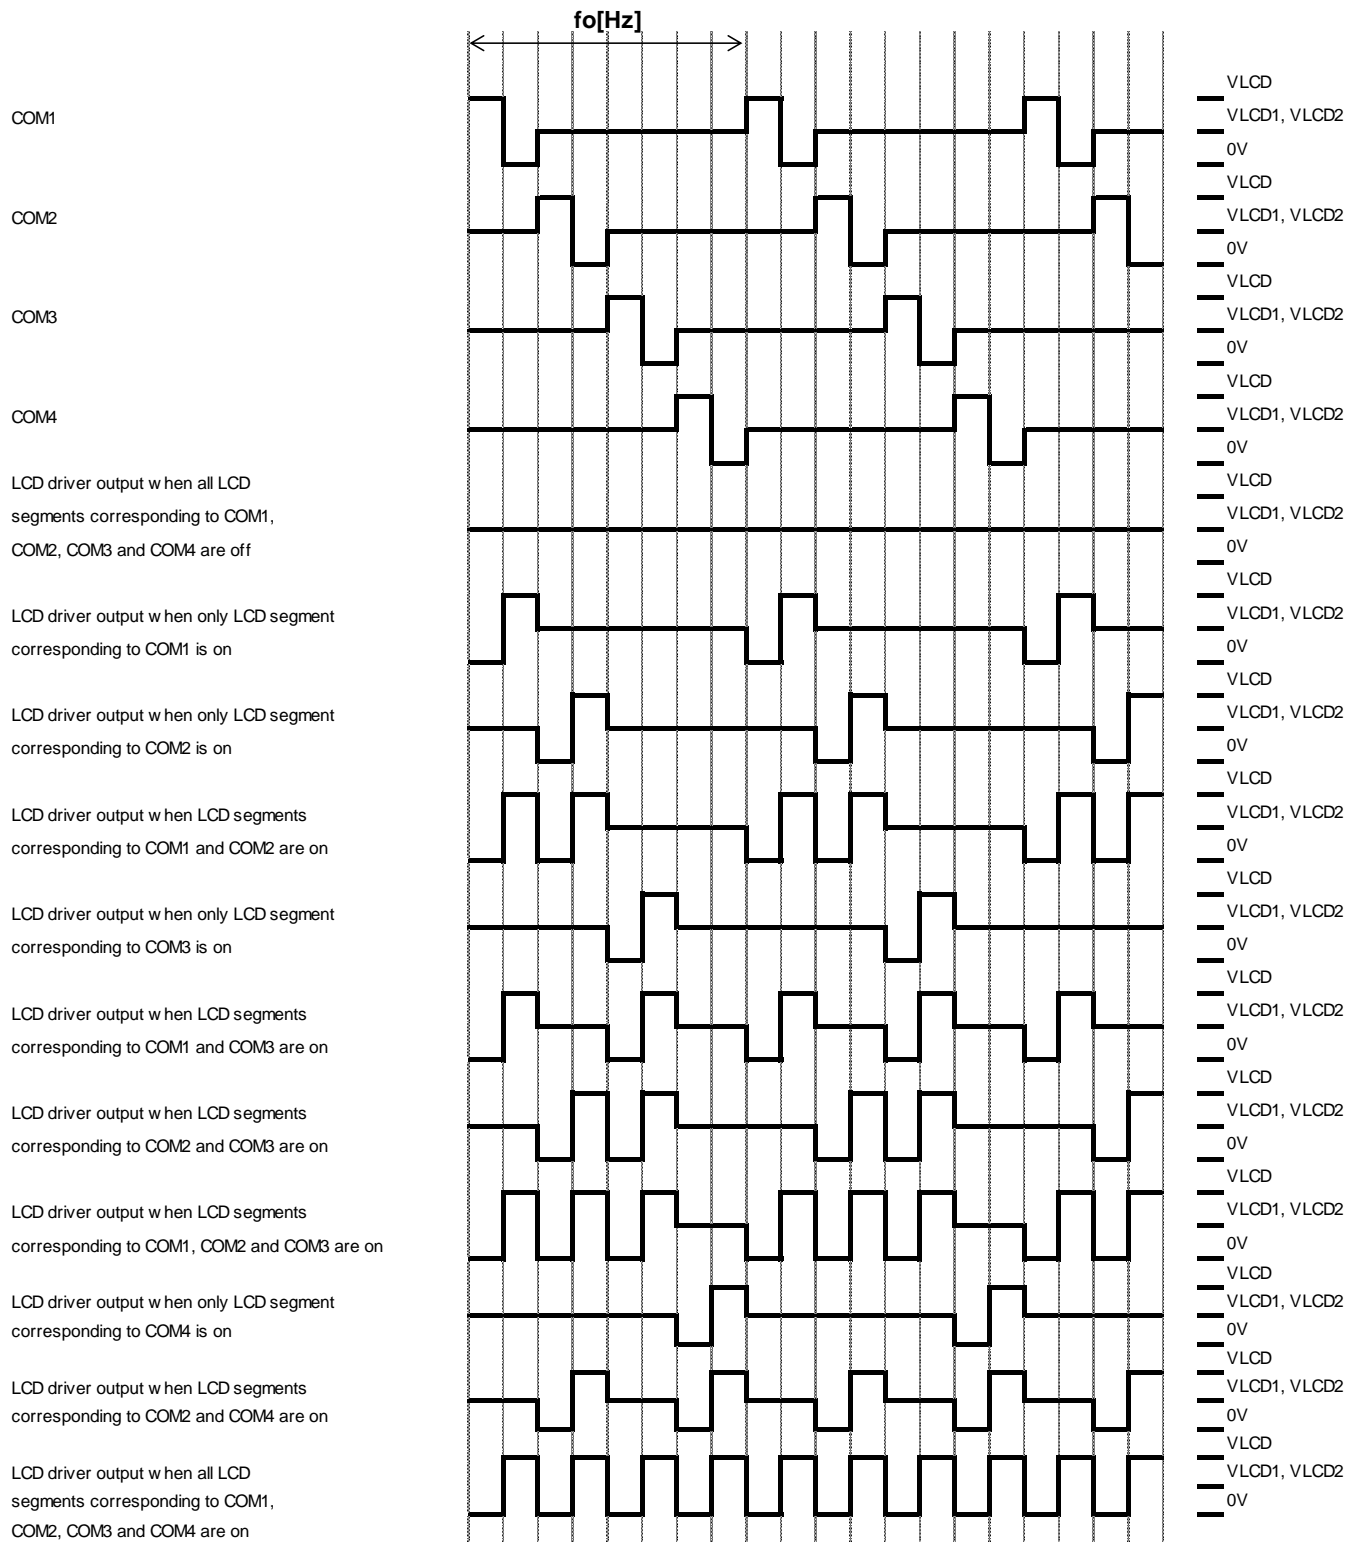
fo[Hz]

COM1

VLCD
VLCD1, VLCD2
0V

COM2

VLCD
VLCD1, VLCD2
0V

COM3

VLCD
VLCD1, VLCD2
0V

COM4

VLCD
VLCD1, VLCD2
0V

LCD driver output w hen all LCD segments corresponding to COM1, COM2, COM3 and COM4 are off

VLCD
VLCD1, VLCD2
0V

LCD driver output w hen only LCD segment corresponding to COM1 is on

VLCD
VLCD1, VLCD2
0V

LCD driver output w hen only LCD segment corresponding to COM2 is on

VLCD
VLCD1, VLCD2
0V

LCD driver output w hen LCD segments corresponding to COM1 and COM2 are on

VLCD
VLCD1, VLCD2
0V

LCD driver output w hen only LCD segment corresponding to COM3 is on

VLCD
VLCD1, VLCD2
0V

LCD driver output w hen LCD segments corresponding to COM1 and COM3 are on

VLCD
VLCD1, VLCD2
0V

LCD driver output w hen LCD segments corresponding to COM2 and COM3 are on

VLCD
VLCD1, VLCD2
0V

LCD driver output w hen LCD segments corresponding to COM1, COM2 and COM3 are on

VLCD
VLCD1, VLCD2
0V

LCD driver output w hen only LCD segment corresponding to COM4 is on

VLCD
VLCD1, VLCD2
0V

LCD driver output w hen LCD segments corresponding to COM2 and COM4 are on

VLCD
VLCD1, VLCD2
0V

LCD driver output w hen all LCD segments corresponding to COM1, COM2, COM3 and COM4 are on

VLCD
VLCD1, VLCD2
0V